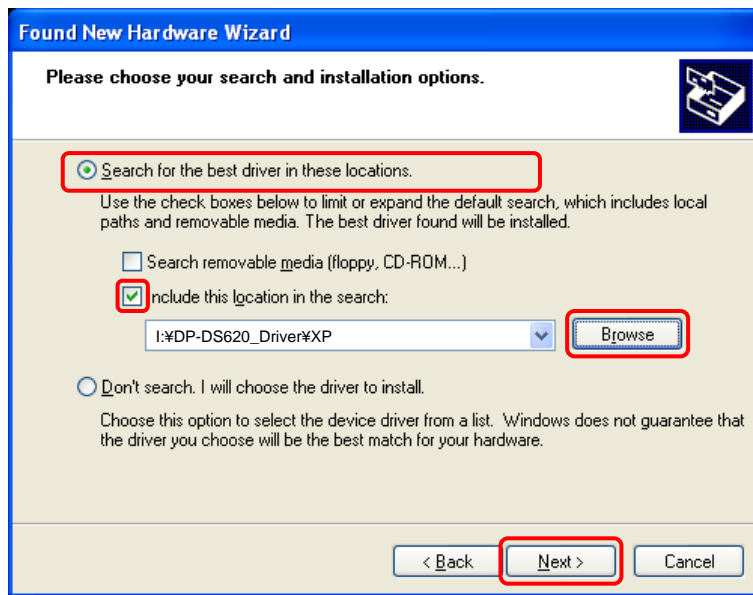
Found New Hardware Wizard

Please choose your search and installation options.

Search for the best driver in these locations.

Use the check boxes below to limit or expand the default search, which includes local paths and removable media. The best driver found will be installed.

Search removable media (floppy, CD-ROM...)

Include this location in the search:

I:¥DP-DS620_Driver¥XP

Browse

Don't search. I will choose the driver to install.

Choose this option to select the device driver from a list. Windows does not guarantee that the driver you choose will be the best match for your hardware.

< Back

Next >

Cancel